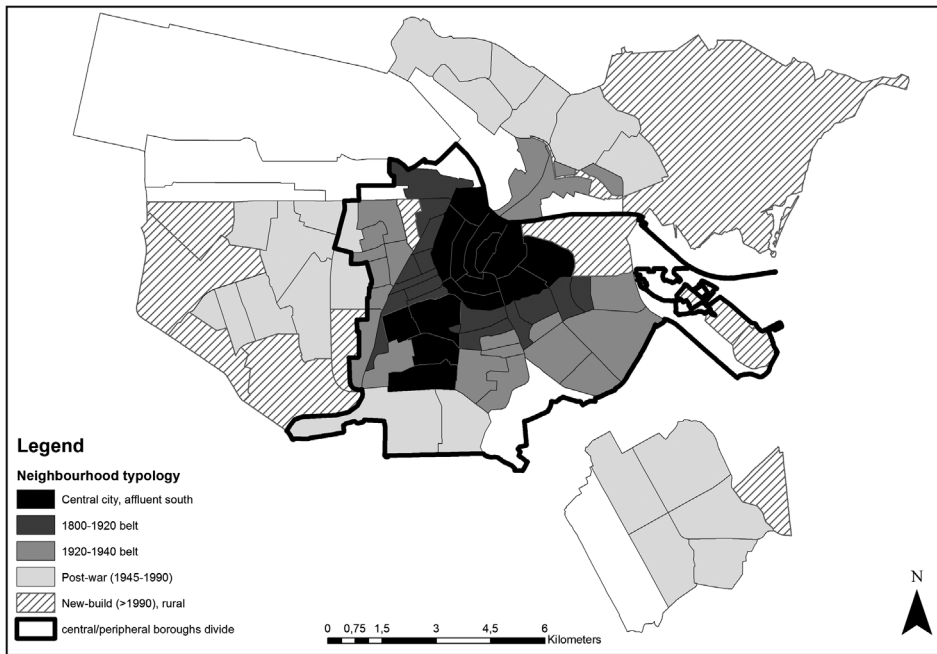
Legend

Neighbourhood typology

Central city, affluent south

1800-1920 belt

1920-1940 belt

Post-war (1945-1990)

New-build (>1990), rural

central/peripheral boroughs divide

0 0,75 1,5 3 4,5 6 Kilometers

N